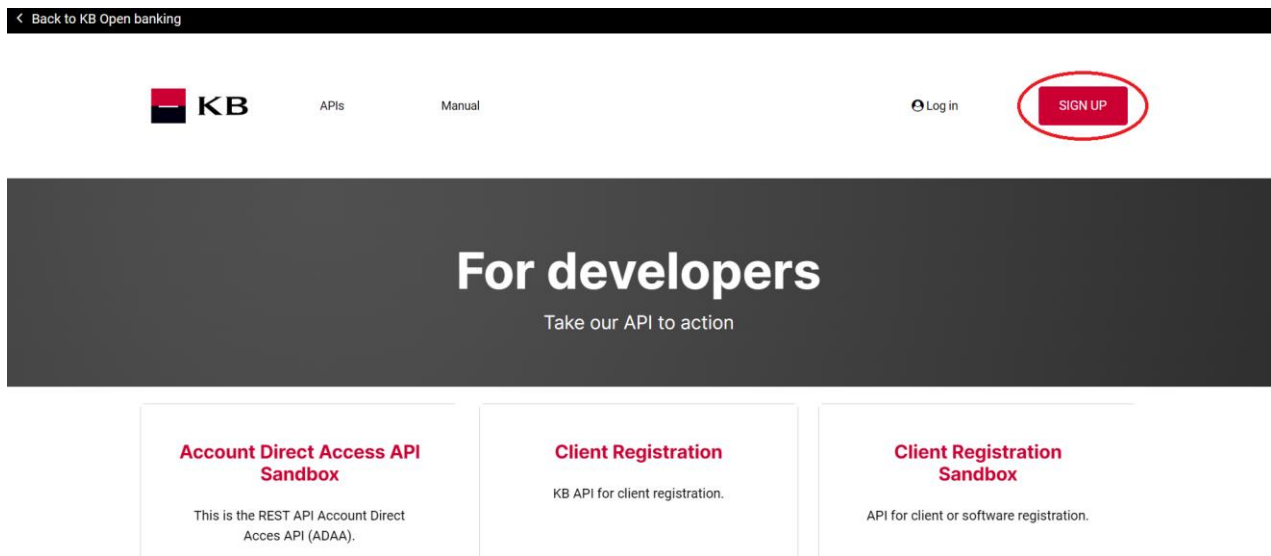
< Back to KB Open banking

KB APIs Manual Log in SIGN UP

For developers

Take our API to action

Account Direct Access API Sandbox

This is the REST API Account Direct Acces API (ADAA).

Client Registration

KB API for client registration.

Client Registration Sandbox

API for client or software registration.